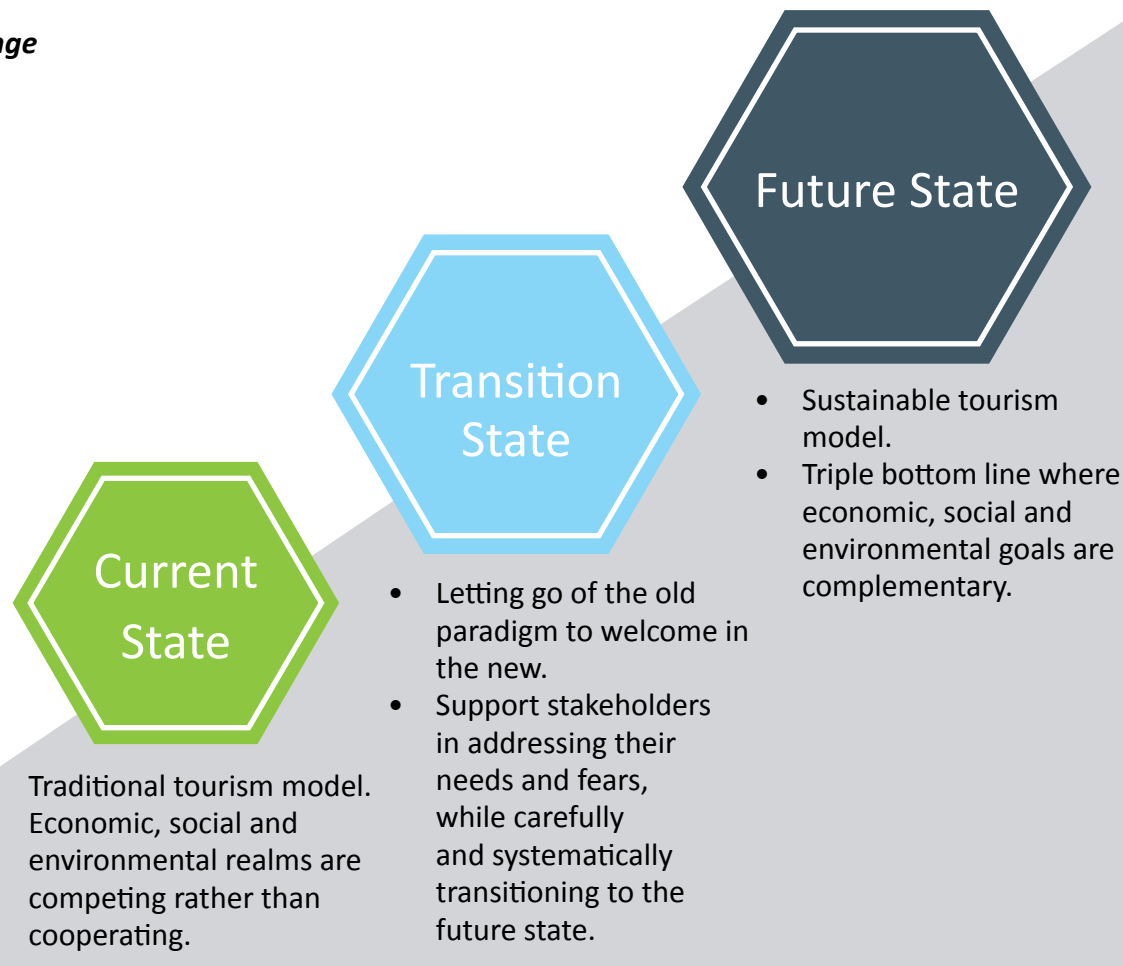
nge

Future State

Transition State

Current State

- Sustainable tourism model.
- Triple bottom line where economic, social and environmental goals are complementary.

- Letting go of the old paradigm to welcome in the new.
- Support stakeholders in addressing their needs and fears, while carefully and systematically transitioning to the future state.

Traditional tourism model. Economic, social and environmental realms are competing rather than cooperating.